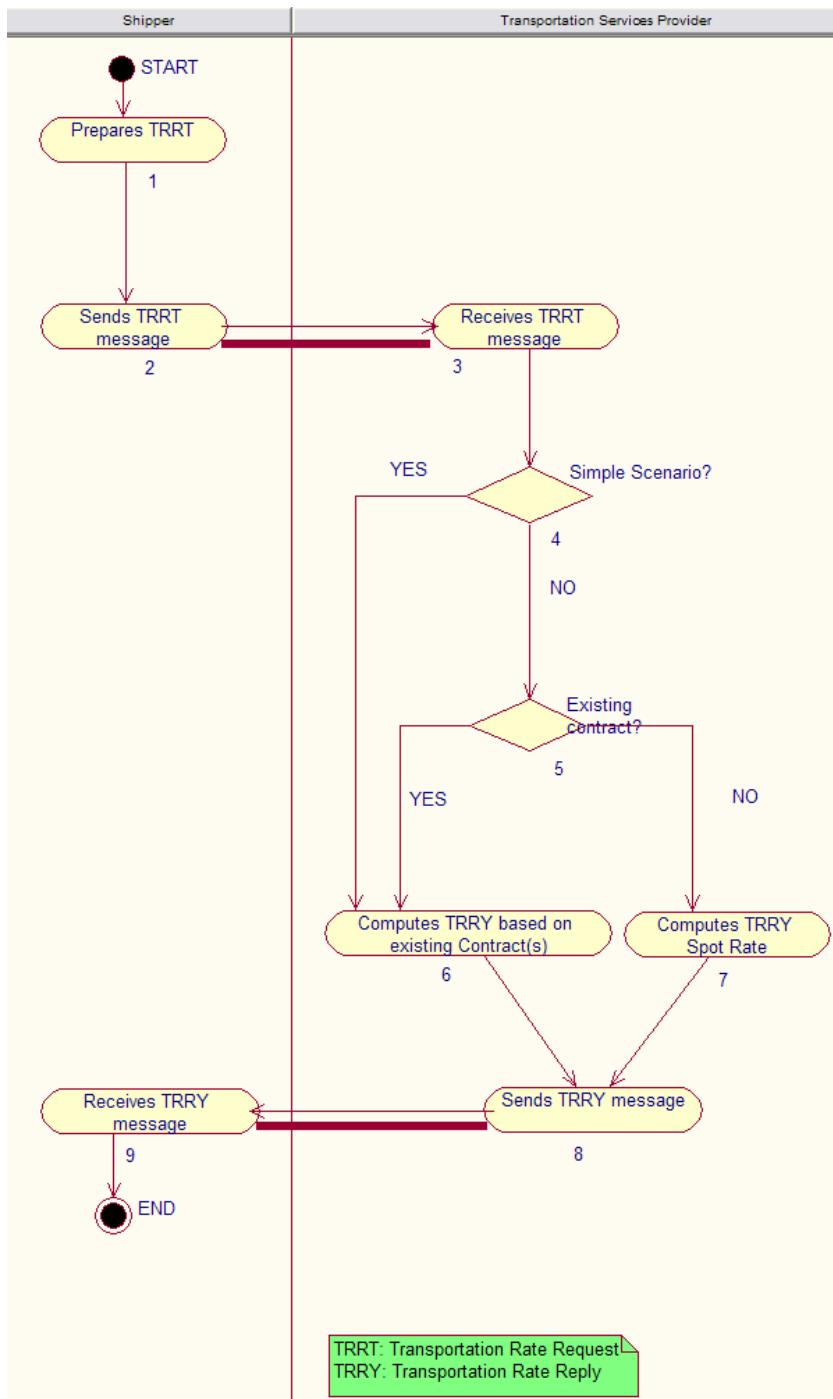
Shipper

Transportation Services Provider

START

Prepares TRRT

1

Sends TRRT message

2

Receives TRRT message

3

YES

Simple Scenario?

4

NO

Existing contract?

5

YES

NO

Computes TRRY based on existing Contract(s)

6

Computes TRRY Spot Rate

7

Receives TRRY message

9

Sends TRRY message

8

END

TRRT: Transportation Rate Request
TRRY: Transportation Rate Reply